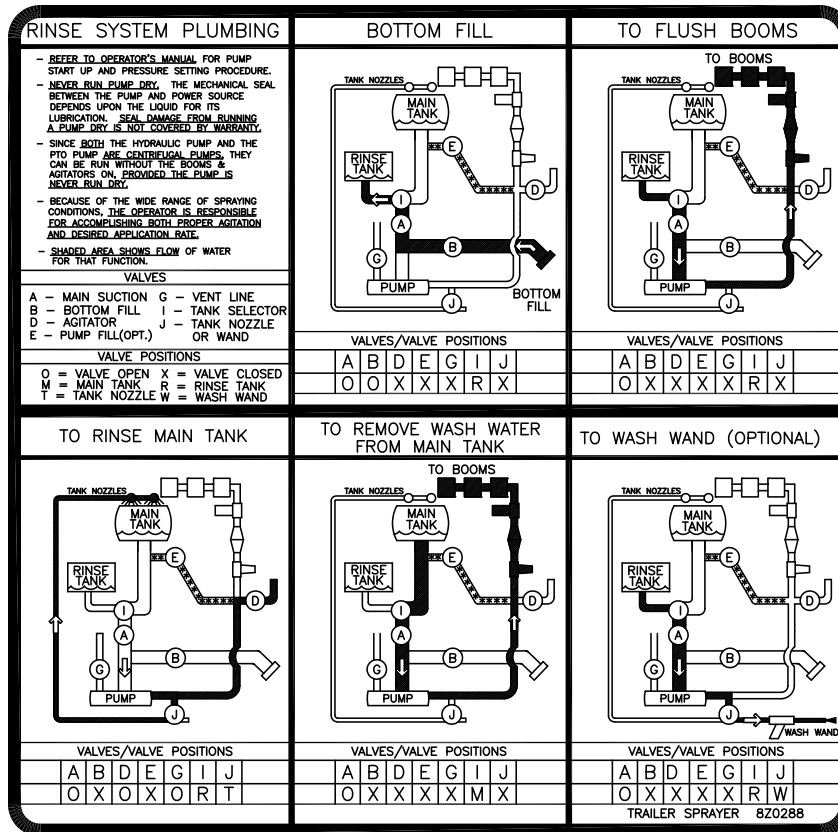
RINSE SYSTEM PLUMBING

- REFER TO OPERATOR'S MANUAL FOR PUMP START UP AND PRESSURE SETTING PROCEDURE.
- NEVER RUN PUMP DRY. THE MECHANICAL SEAL BETWEEN THE PUMP AND POWER SOURCE DEPENDS UPON THE LIQUID FOR ITS LUBRICATION. SEAL DAMAGE FROM RUNNING A PUMP DRY IS NOT COVERED BY WARRANTY.
- SINCE BOTH THE HYDRAULIC PUMP AND THE PTO PUMP ARE CENTRIFUGAL PUMPS, THEY CAN BE RUN WITHOUT THE BOOMS & AGITATORS ON, PROVIDED THE PUMP IS NEVER RUN DRY.
- BECAUSE OF THE WIDE RANGE OF SPRAYING CONDITIONS, THE OPERATOR IS RESPONSIBLE FOR ACCOMPLISHING BOTH PROPER AGITATION AND DESIRED APPLICATION RATE.
- SHADED AREA SHOWS FLOW OF WATER FOR THAT FUNCTION.

VALVES
A – MAIN SUCTION G – VENT LINE
B – BOTTOM FILL I – TANK SELECTOR
D – AGITATOR J – TANK NOZZLE OR WAND
E – PUMP FILL(OPT.)

VALVE POSITIONS
O = VALVE OPEN X = VALVE CLOSED
M = MAIN TANK R = RINSE TANK
T = TANK NOZZLE W = WASH WAND

BOTTOM FILL

TANK NOZZLES
MAIN TANK
RINSE TANK
E
D
I
A
B
G
PUMP
J
BOTTOM FILL

VALVES/VALVE POSITIONS
| A | B | D | E | G | I | J |
|---|---|---|---|---|---|---|
| O | O | X | X | X | R | X |

TO FLUSH BOOMS

TO BOOMS
TANK NOZZLES
MAIN TANK
RINSE TANK
E
D
I
A
B
G
PUMP
J

VALVES/VALVE POSITIONS
| A | B | D | E | G | I | J |
|---|---|---|---|---|---|---|
| O | X | X | X | X | R | X |

TO RINSE MAIN TANK

TANK NOZZLES
MAIN TANK
RINSE TANK
E
D
I
A
B
G
PUMP
J

VALVES/VALVE POSITIONS
| A | B | D | E | G | I | J |
|---|---|---|---|---|---|---|
| O | X | O | X | O | R | T |

TO REMOVE WASH WATER FROM MAIN TANK

TO BOOMS
TANK NOZZLES
MAIN TANK
RINSE TANK
E
D
I
A
B
G
PUMP
J

VALVES/VALVE POSITIONS
| A | B | D | E | G | I | J |
|---|---|---|---|---|---|---|
| O | X | X | X | X | M | X |

TO WASH WAND (OPTIONAL)

TANK NOZZLES
MAIN TANK
RINSE TANK
E
D
I
A
B
G
PUMP
J
WASH WAND

VALVES/VALVE POSITIONS
| A | B | D | E | G | I | J |
|---|---|---|---|---|---|---|
| O | X | X | X | X | R | W |

TRAILER SPRAYER 8Z0288